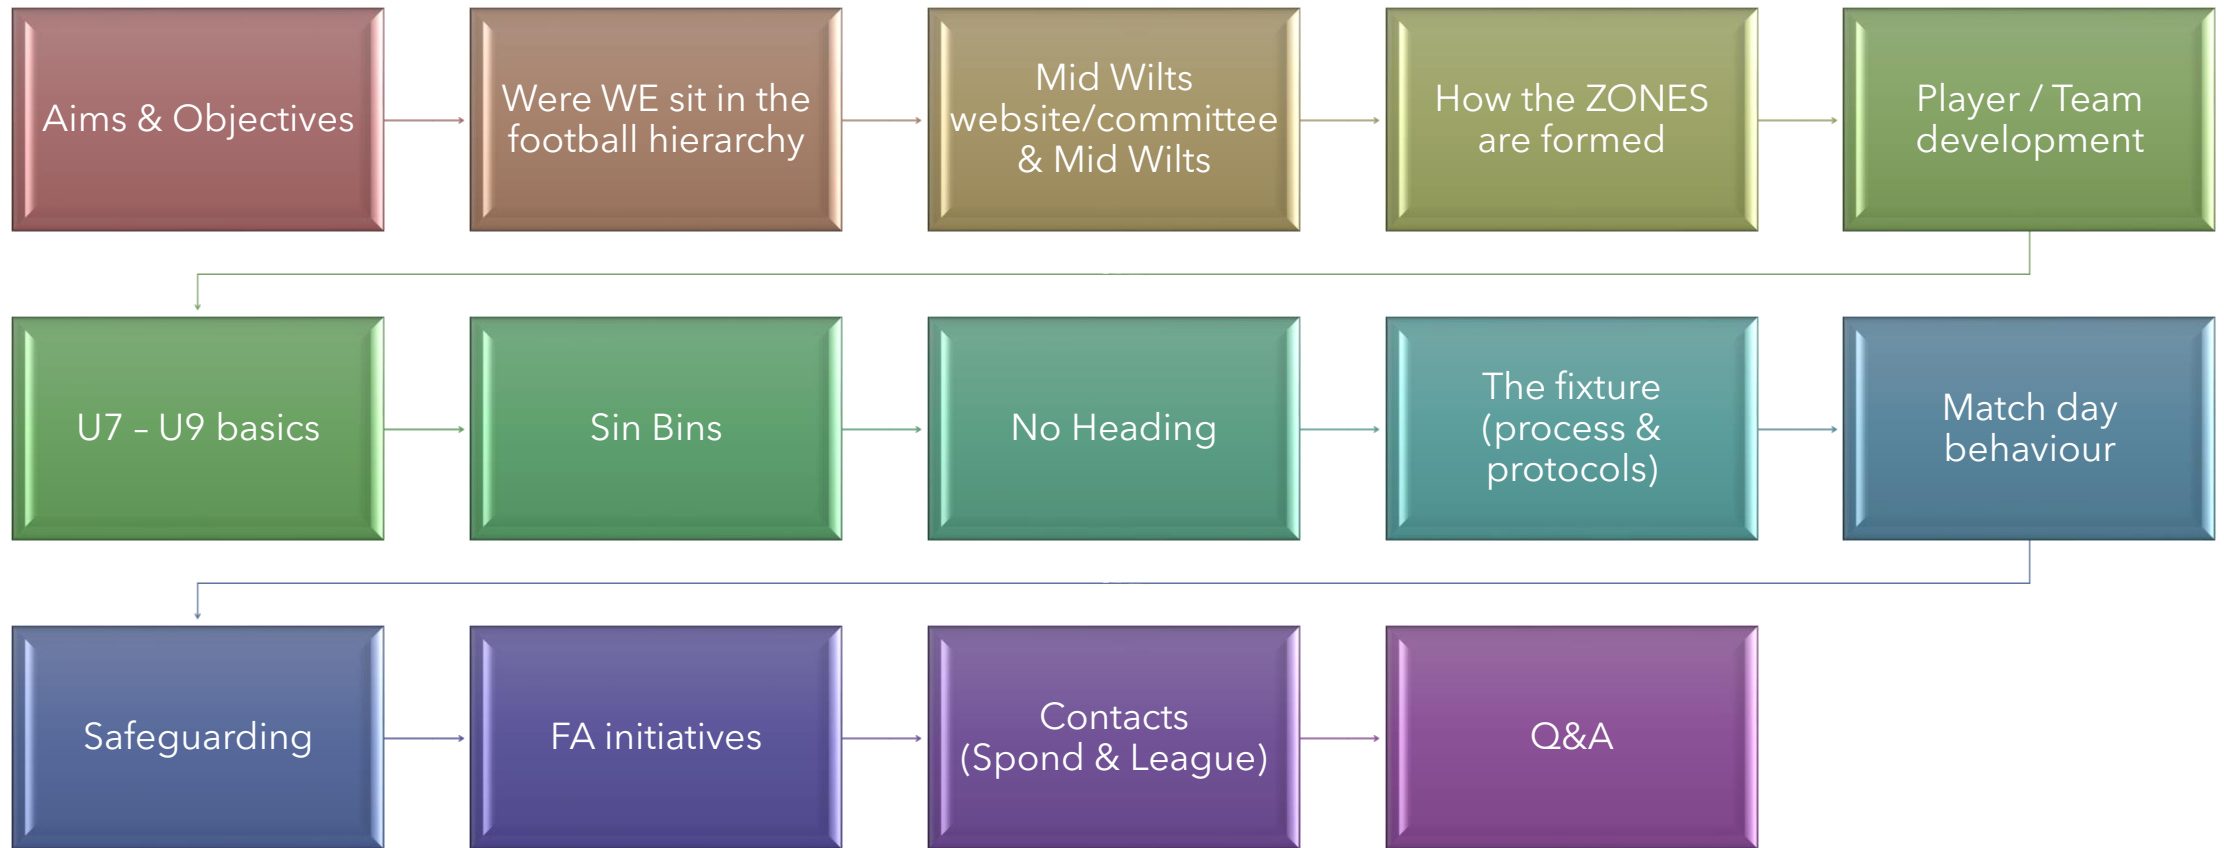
Aims & Objectives

Were WE sit in the football hierarchy

Mid Wilts website/committee & Mid Wilts

How the ZONES are formed

Player / Team development

U7 – U9 basics

Sin Bins

No Heading

The fixture (process & protocols)

Match day behaviour

Safeguarding

FA initiatives

Contacts (Spond & League)

Q&A